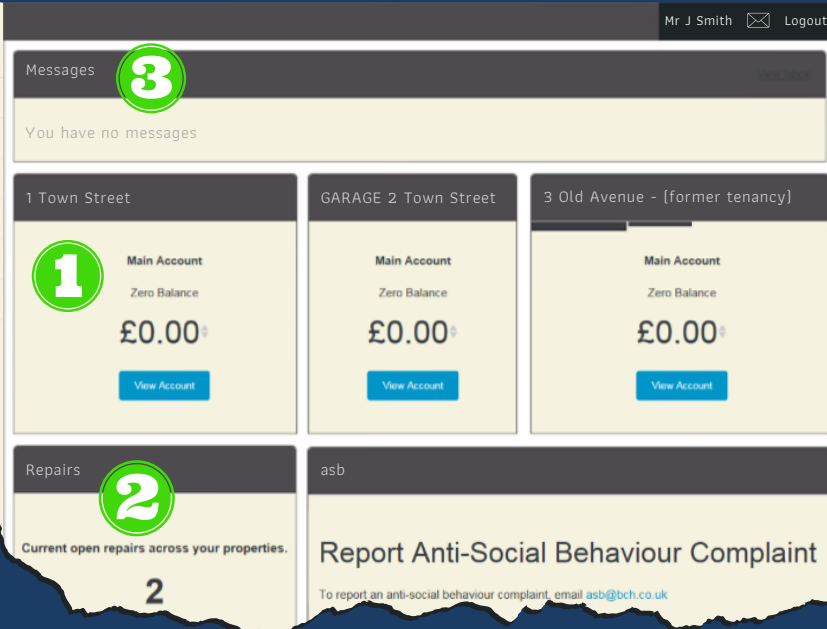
Mr J Smith Logout

Messages 3

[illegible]

You have no messages

1 Town Street

1

Main Account

Zero Balance

£0.00

View Account

GARAGE 2 Town Street

Main Account

Zero Balance

£0.00

View Account

3 Old Avenue - (former tenancy)

Main Account

Zero Balance

£0.00

View Account

Repairs 2

Current open repairs across your properties.

2

asb

Report Anti-Social Behaviour Complaint

To report an anti-social behaviour complaint, email asb@bch.co.uk